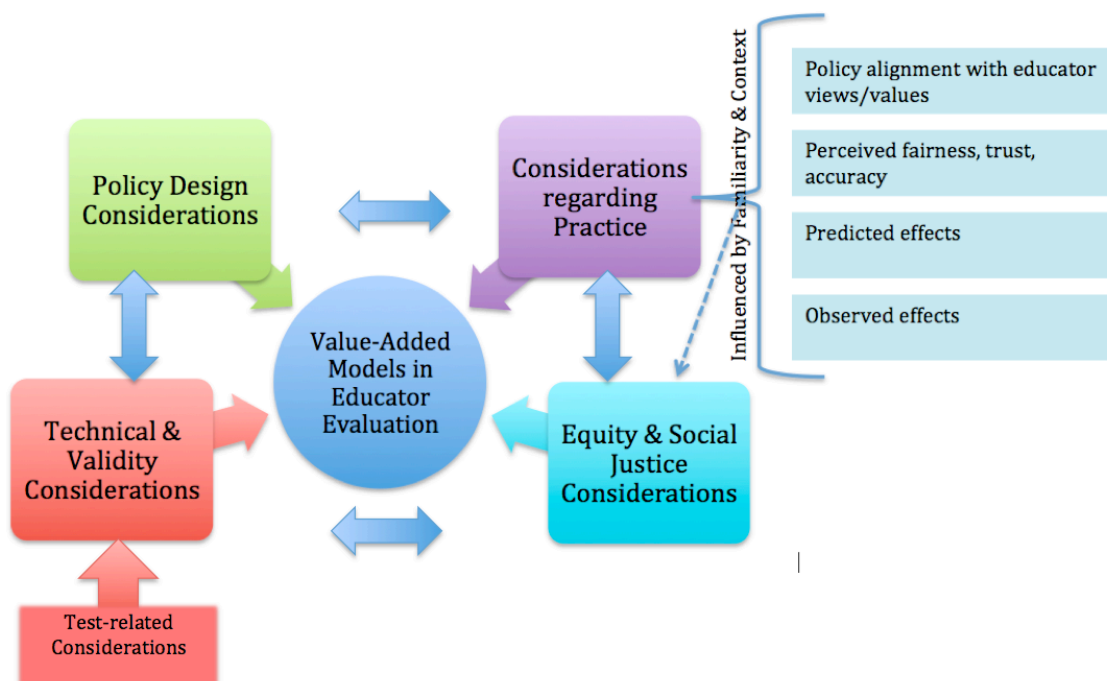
Policy Design Considerations

Considerations regarding Practice

Influenced by Familiarity & Context

Policy alignment with educator views/values

Perceived fairness, trust, accuracy

Predicted effects

Observed effects

Value-Added Models in Educator Evaluation

Technical & Validity Considerations

Equity & Social Justice Considerations

Test-related Considerations